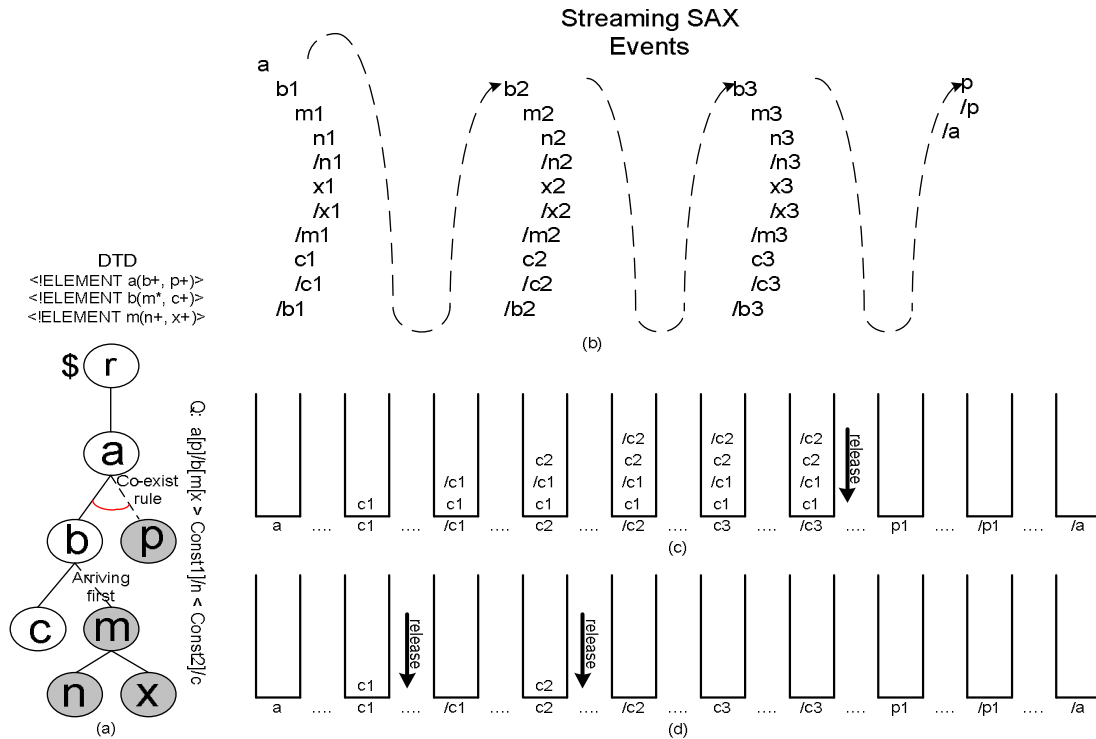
Streaming SAX
Events

a
b1
m1
n1
/n1
x1
/x1
/m1
c1
/c1
/b1

b2
m2
n2
/n2
x2
/x2
/m2
c2
/c2
/b2

b3
m3
n3
/n3
x3
/x3
/m3
c3
/c3
/b3

p
/p
/a

(b)

DTD
<!ELEMENT a(b+, p+)>
<!ELEMENT b(m*, c+)>
<!ELEMENT m(n+, x+)>

$ r
a
Co-exist rule
b
p
Arriving first
c
m
n
x
(a)

Q: a[p]/b[m[x > Const1]/n < Const2]/c

c1
/c1
c1
c2
/c1
c1
/c2
c2
/c1
c1
/c2
c2
/c1
c1
/c2
c2
/c1
c1
release

a .... c1 .... /c1 .... c2 .... /c2 .... c3 .... /c3 .... p1 .... /p1 .... /a
(c)

c1
release
c2
release

a .... c1 .... /c1 .... c2 .... /c2 .... c3 .... /c3 .... p1 .... /p1 .... /a
(d)